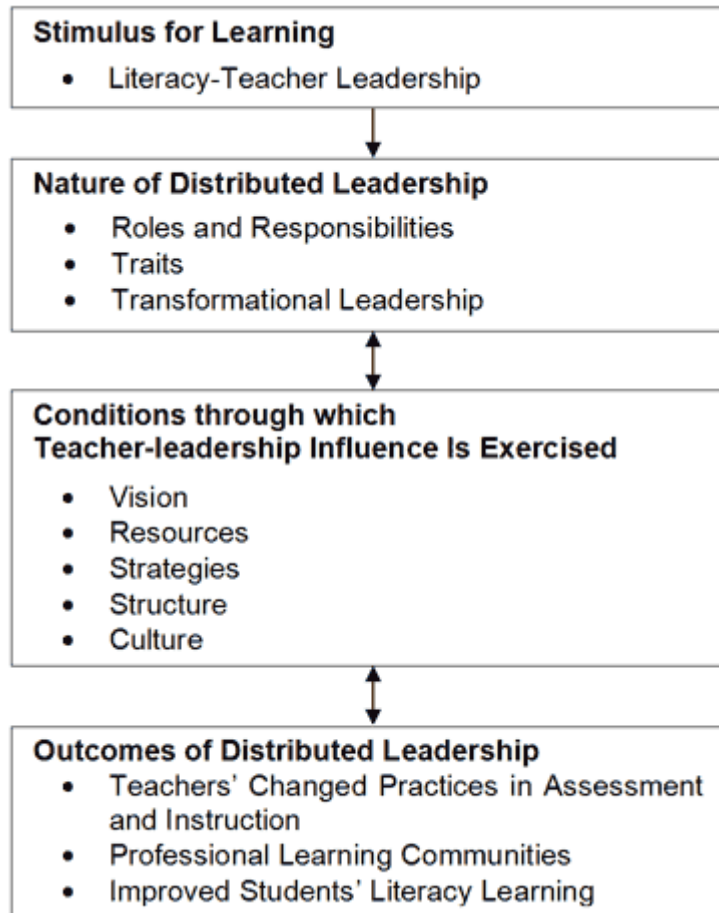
Stimulus for Learning
• Literacy-Teacher Leadership

Nature of Distributed Leadership
• Roles and Responsibilities
• Traits
• Transformational Leadership

Conditions through which Teacher-leadership Influence Is Exercised
• Vision
• Resources
• Strategies
• Structure
• Culture

Outcomes of Distributed Leadership
• Teachers' Changed Practices in Assessment and Instruction
• Professional Learning Communities
• Improved Students' Literacy Learning